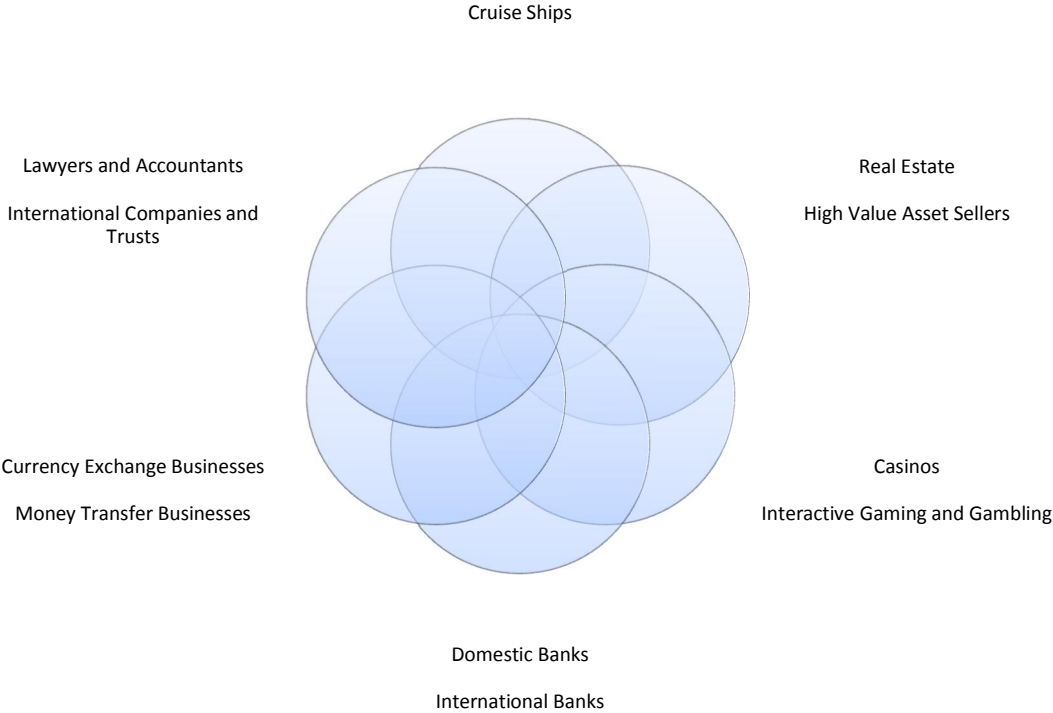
Cruise Ships

Lawyers and Accountants

International Companies and Trusts

Real Estate

High Value Asset Sellers

Currency Exchange Businesses

Money Transfer Businesses

Casinos

Interactive Gaming and Gambling

Domestic Banks

International Banks